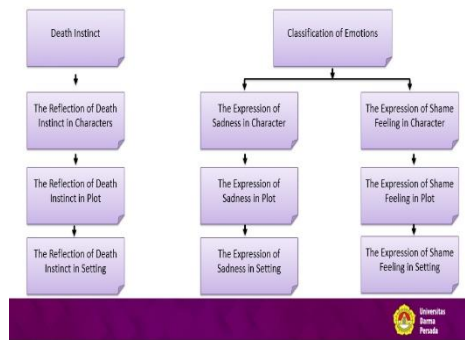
Death Instinct

The Reflection of Death Instinct in Characters

The Reflection of Death Instinct in Plot

The Reflection of Death Instinct in Setting

Classification of Emotions

The Expression of Sadness in Character

The Expression of Sadness in Plot

The Expression of Sadness in Setting

The Expression of Shame Feeling in Character

The Expression of Shame Feeling in Plot

The Expression of Shame Feeling in Setting

Universitas Darma Persada